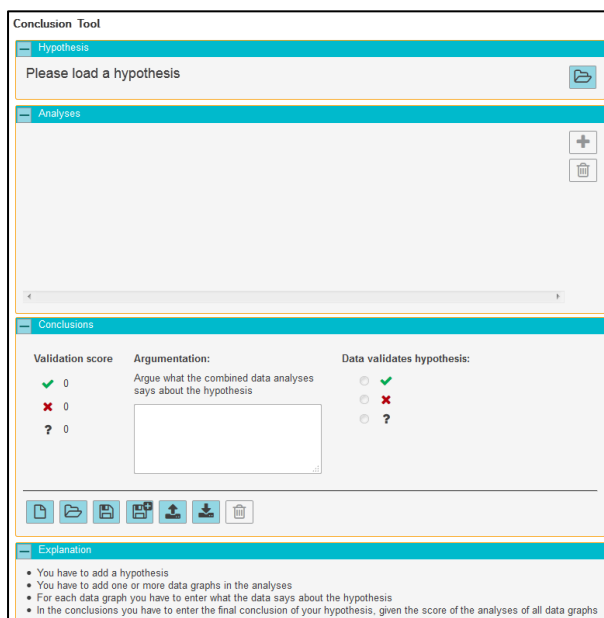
Conclusion Tool

Hypothesis

Please load a hypothesis

Analyses

Conclusions

Validation score

✔ 0

✖ 0

? 0

Argumentation:

Argue what the combined data analyses says about the hypothesis

Data validates hypothesis:

✔

✖

?

Explanation

• You have to add a hypothesis
• You have to add one or more data graphs in the analyses
• For each data graph you have to enter what the data says about the hypothesis
• In the conclusions you have to enter the final conclusion of your hypothesis, given the score of the analyses of all data graphs